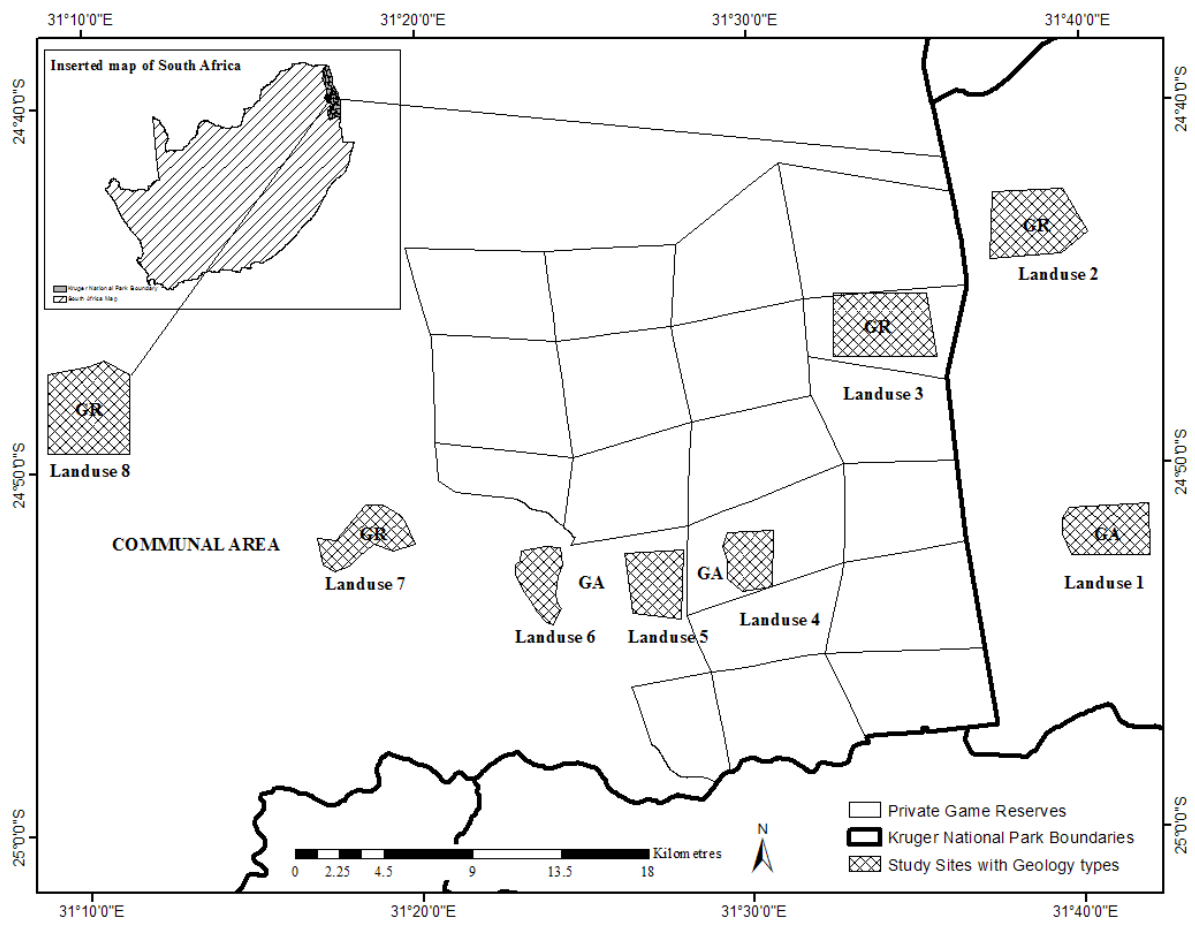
31°10'0"E
31°20'0"E
31°30'0"E
31°40'0"E

24°40'0"S
24°50'0"S
25°0'0"S

24°40'0"S
24°50'0"S
25°0'0"S

Inserted map of South Africa

Kruger National Park Boundary
South Africa Map

GR
Landuse 2

GR
Landuse 3

GR
Landuse 8

COMMUNAL AREA

GR
Landuse 7

GA
Landuse 6

GA
Landuse 5

Landuse 4

GA
Landuse 1

N

0 2.25 4.5 9 13.5 18 Kilometres

Private Game Reserves
Kruger National Park Boundaries
Study Sites with Geology types

31°10'0"E
31°20'0"E
31°30'0"E
31°40'0"E